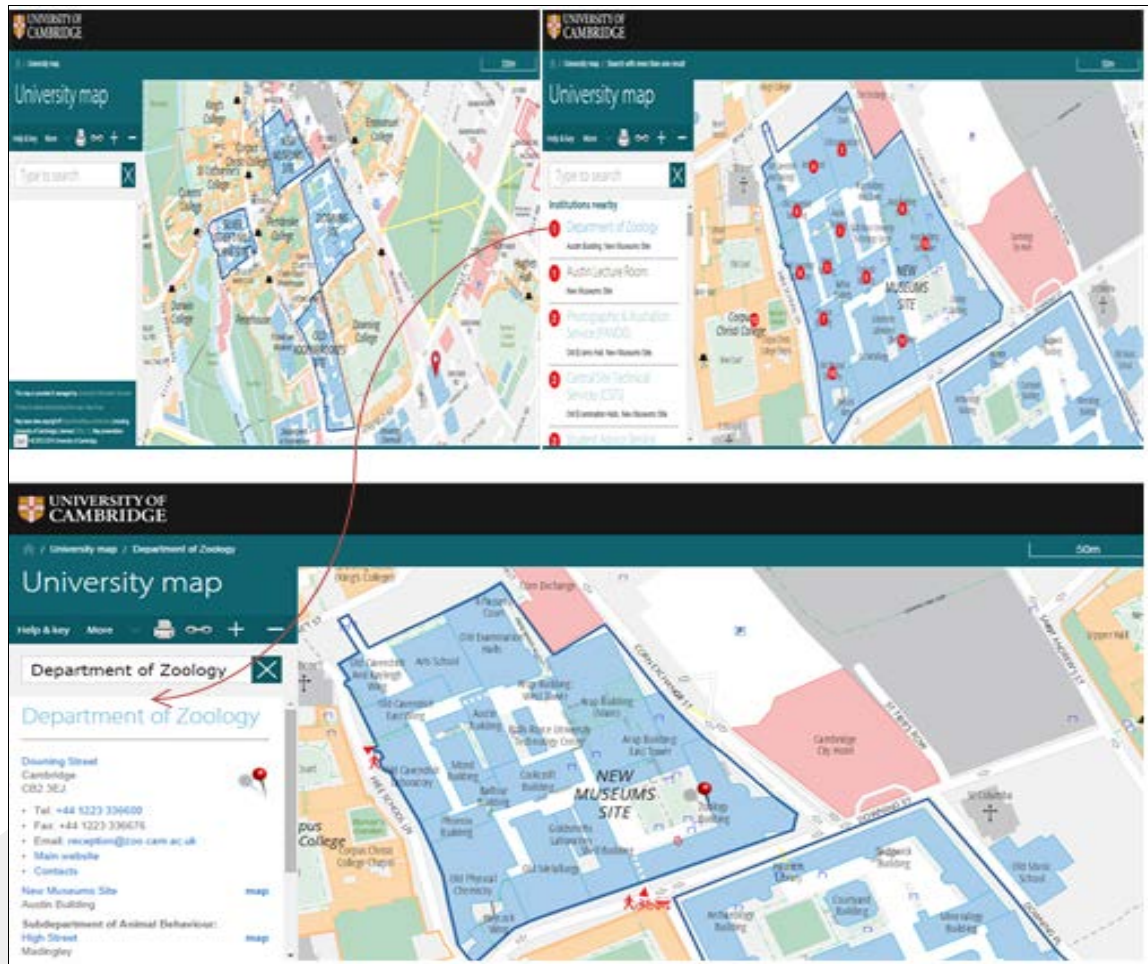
UNIVERSITY OF CAMBRIDGE

University map

Help & key More

Type to search

King's College

Corpus Christi College

St Catharine's College

Queens' College

Pembroke College

Emmanuel College

Downing College

Darwin College

Peterhouse

NEW MUSEUMS SITE

DOWNING SITE

UNIVERSITY OF CAMBRIDGE

University map / Search with more than one result

University map

Help & key More

Type to search

Institutions nearby

Department of Zoology
Austin Building, New Museums Site

Austin Lecture Room
New Museums Site

Photographic & Illustration Service (PandIS)
Old Examination Hall, New Museums Site

Central Site Technical Services (CSTS)
Old Examination Hall, New Museums Site

Corpus Christi College

NEW MUSEUMS SITE

UNIVERSITY OF CAMBRIDGE

University map / Department of Zoology

50m

University map

Help & key More

Department of Zoology

Department of Zoology

Downing Street
Cambridge
CB2 3EJ

• Tel: +44 1223 336600
• Fax: +44 1223 336676
• Email: reception@zoo.cam.ac.uk
• Main website
• Contacts

New Museums Site map
Austin Building

Subdepartment of Animal Behaviour:
High Street map
Madingley

King's College

Corn Exchange

Old Examination Halls

Arts School

Old Cavendish Anne McLaren Wing

Old Cavendish Laboratory

Austin Building

Arup Building West Tower

Arup Building (Noon)

Arup Building East Tower

Rolls Royce University Technology Centre

Mond Building

Balfour Building

Cockcroft Building

Phoenix Building

NEW MUSEUMS SITE

Zoology Building

Goldsmiths Laboratory

Old Metallurgy

Old Physical Chemistry

Corpus Christi College

Corpus Christi College Chapel

CORN EXCHANGE ST

FREE SCHOOL LN

DOWNING ST

Cambridge City Hotel

St Columba

Sedgwick Building

Old Music School

Courtyard Building

Anthropology Building

Mineralogy Building